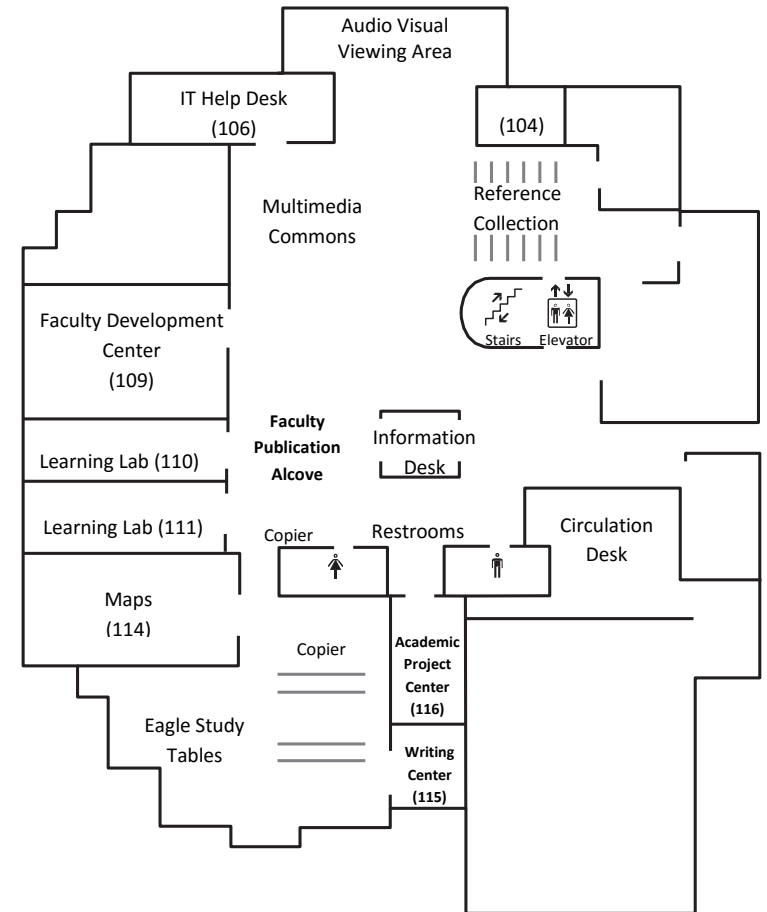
Audio Visual Viewing Area

IT Help Desk (106)

(104)

Reference Collection

Multimedia Commons

Stairs Elevator

Faculty Development Center (109)

Faculty Publication Alcove

Information Desk

Learning Lab (110)

Learning Lab (111)

Copier

Restrooms

Circulation Desk

Maps (114)

Copier

Academic Project Center (116)

Eagle Study Tables

Writing Center (115)